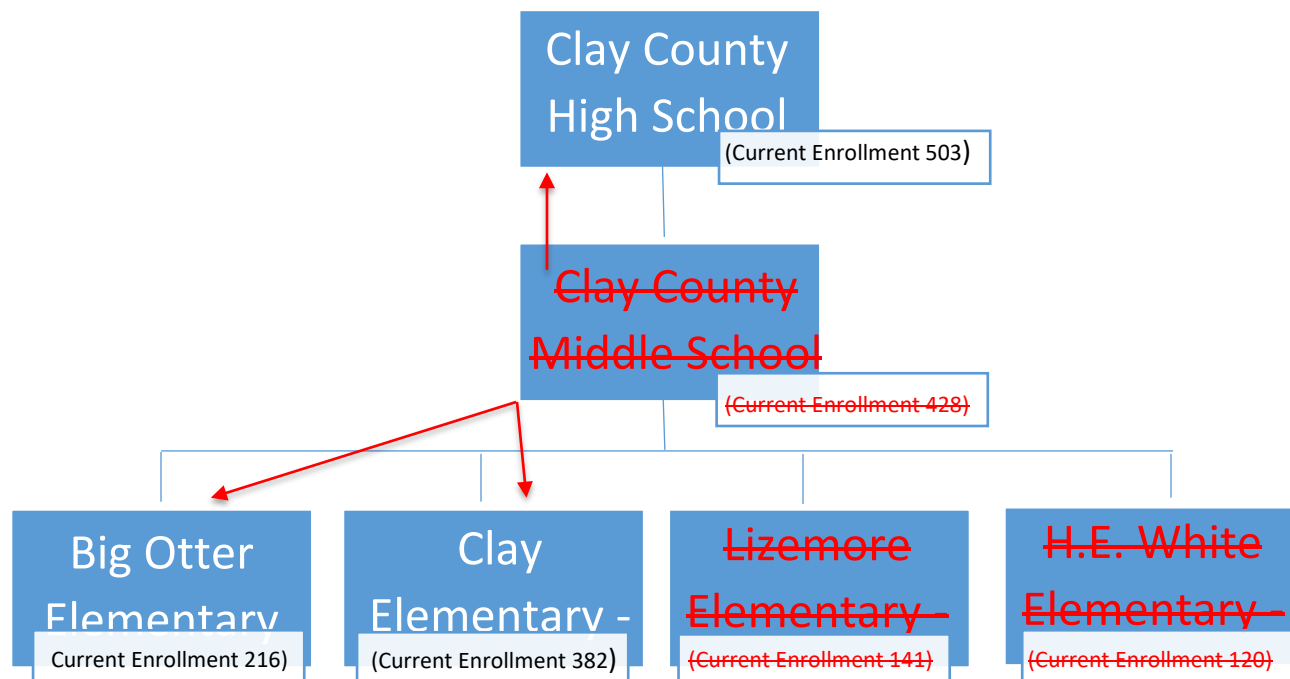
Clay County High School
(Current Enrollment 503)

~~Clay County Middle School~~
~~(Current Enrollment 428)~~

Big Otter Elementary
Current Enrollment 216)

Clay Elementary -
(Current Enrollment 382)

~~Lizemore Elementary -~~
~~(Current Enrollment 141)~~

~~H.E. White Elementary -~~
~~(Current Enrollment 120)~~